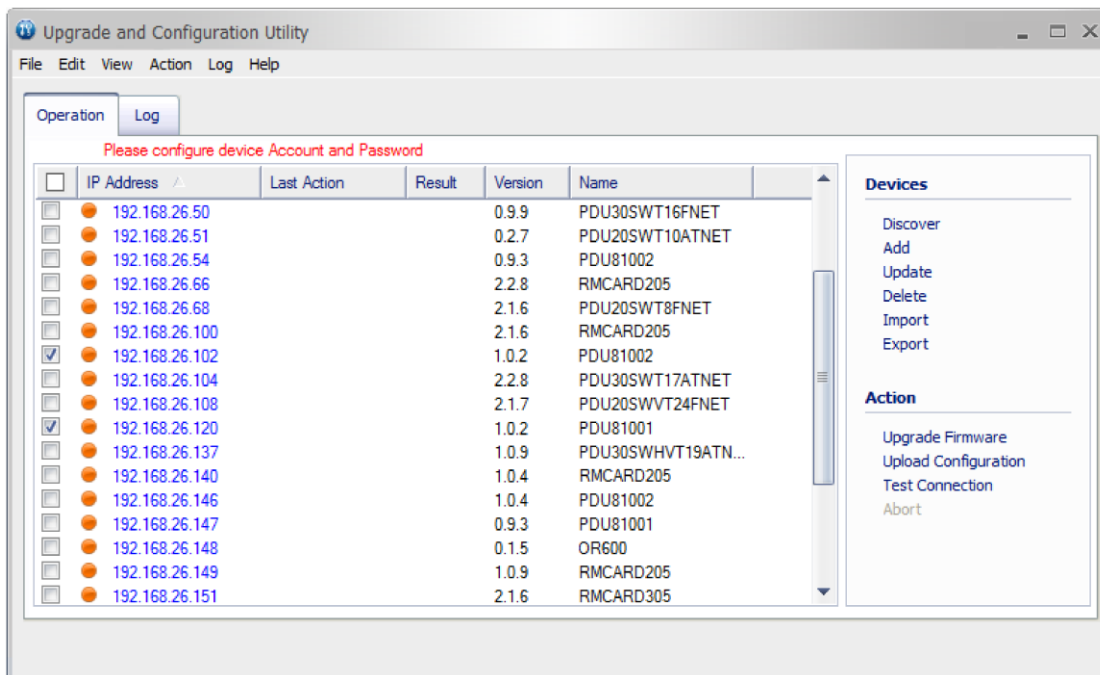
Upgrade and Configuration Utility

File Edit View Action Log Help

Operation Log

Please configure device Account and Password

| IP Address | Last Action | Result | Version | Name |
|---|---|---|---|---|
| 192.168.26.50 | | | 0.9.9 | PDU30SWT16FNET |
| 192.168.26.51 | | | 0.2.7 | PDU20SWT10ATNET |
| 192.168.26.54 | | | 0.9.3 | PDU81002 |
| 192.168.26.66 | | | 2.2.8 | RMCARD205 |
| 192.168.26.68 | | | 2.1.6 | PDU20SWT8FNET |
| 192.168.26.100 | | | 2.1.6 | RMCARD205 |
| 192.168.26.102 | | | 1.0.2 | PDU81002 |
| 192.168.26.104 | | | 2.2.8 | PDU30SWT17ATNET |
| 192.168.26.108 | | | 2.1.7 | PDU20SWVT24FNET |
| 192.168.26.120 | | | 1.0.2 | PDU81001 |
| 192.168.26.137 | | | 1.0.9 | PDU30SWHVT19ATN... |
| 192.168.26.140 | | | 1.0.4 | RMCARD205 |
| 192.168.26.146 | | | 1.0.4 | PDU81002 |
| 192.168.26.147 | | | 0.9.3 | PDU81001 |
| 192.168.26.148 | | | 0.1.5 | OR600 |
| 192.168.26.149 | | | 1.0.9 | RMCARD205 |
| 192.168.26.151 | | | 2.1.6 | RMCARD305 |

Devices
Discover
Add
Update
Delete
Import
Export

Action
Upgrade Firmware
Upload Configuration
Test Connection
Abort